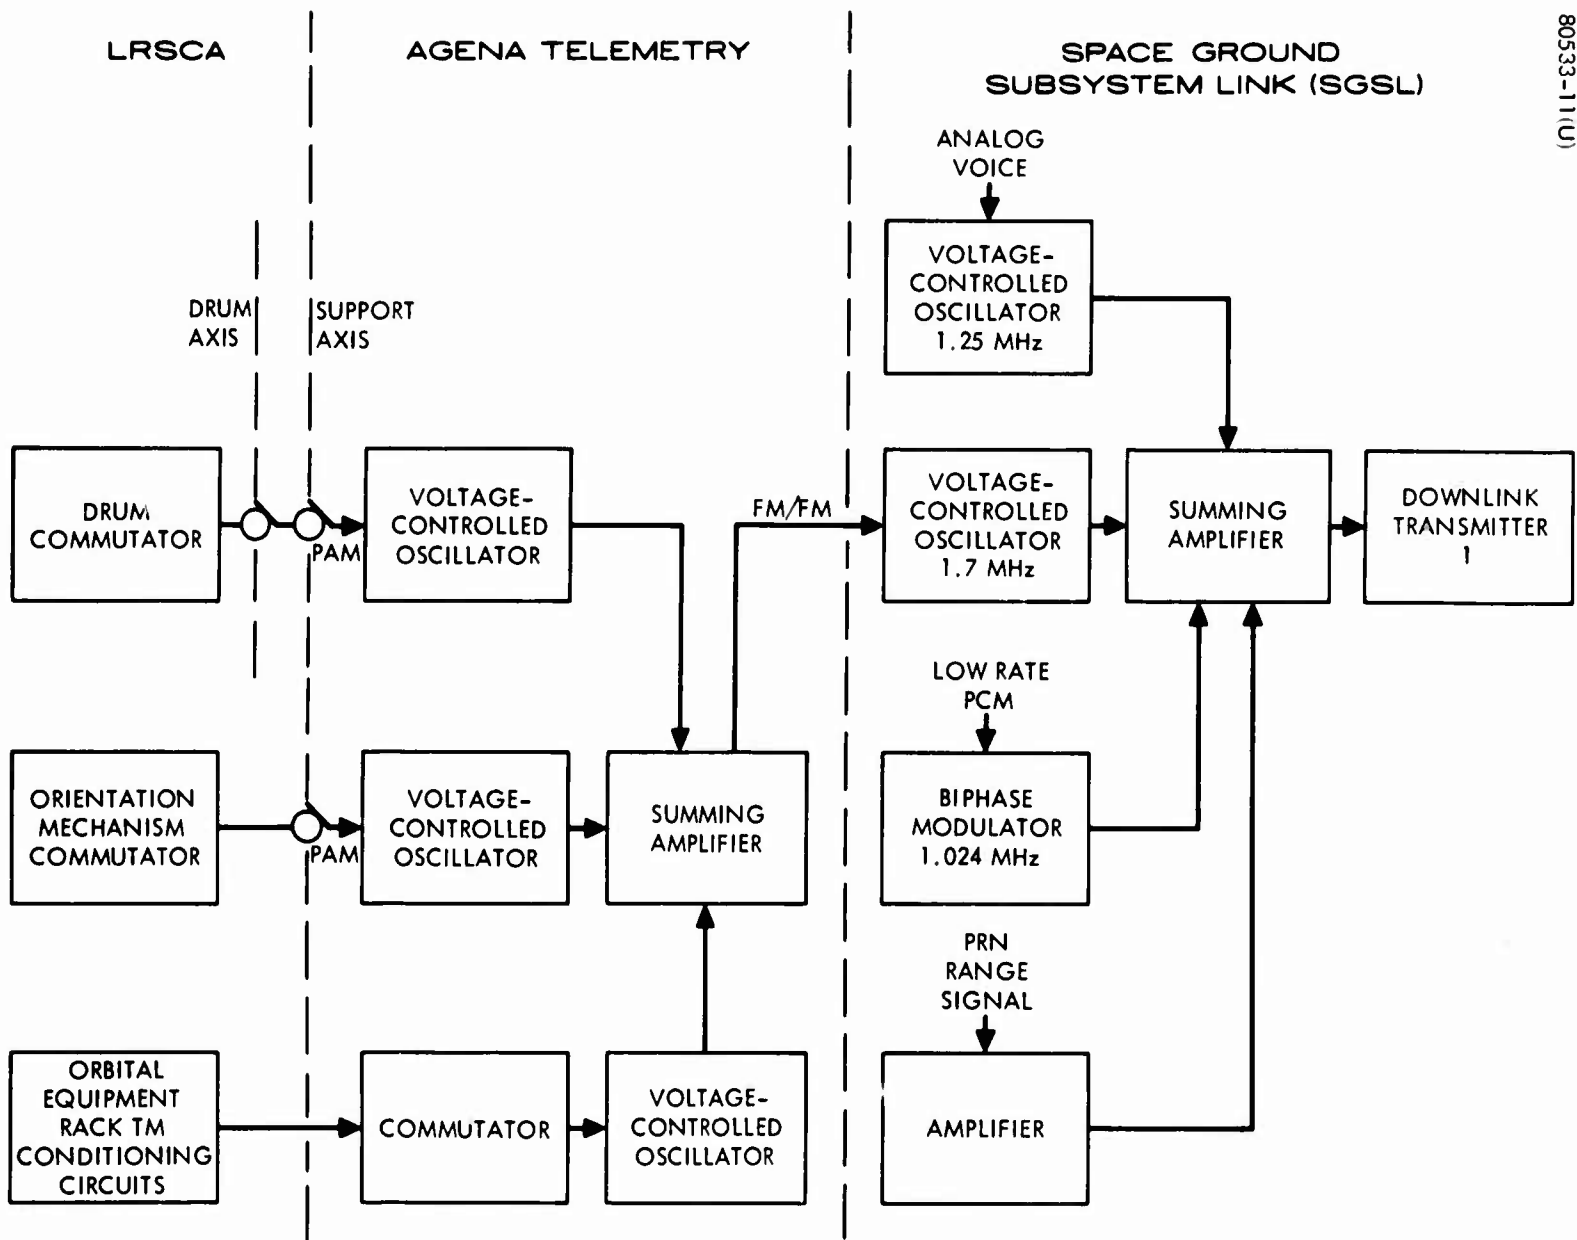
LRSCA

AGENA TELEMETRY

SPACE GROUND SUBSYSTEM LINK (SGSL)

80533-11(U)

ANALOG VOICE

VOLTAGE-CONTROLLED OSCILLATOR 1.25 MHz

DRUM AXIS

SUPPORT AXIS

DRUM COMMUTATOR

PAM

VOLTAGE-CONTROLLED OSCILLATOR

FM/FM

VOLTAGE-CONTROLLED OSCILLATOR 1.7 MHz

SUMMING AMPLIFIER

DOWNLINK TRANSMITTER 1

LOW RATE PCM

ORIENTATION MECHANISM COMMUTATOR

PAM

VOLTAGE-CONTROLLED OSCILLATOR

SUMMING AMPLIFIER

BIPHASE MODULATOR 1.024 MHz

PRN RANGE SIGNAL

ORBITAL EQUIPMENT RACK TM CONDITIONING CIRCUITS

COMMUTATOR

VOLTAGE-CONTROLLED OSCILLATOR

AMPLIFIER